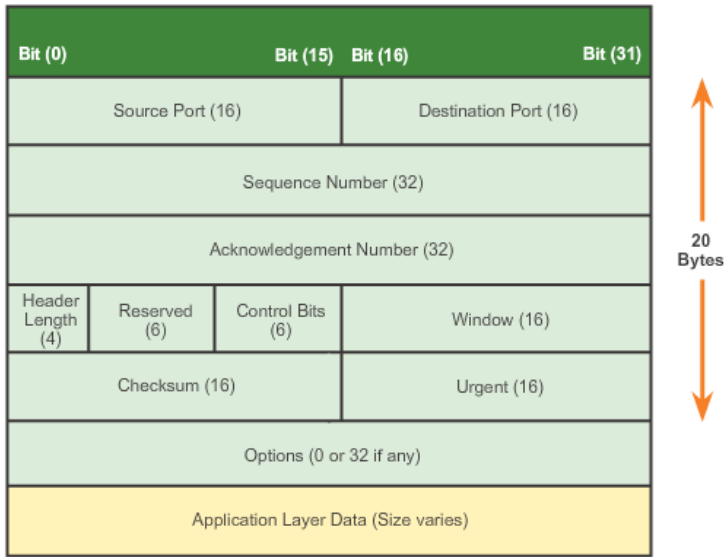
Bit (0) Bit (15) Bit (16) Bit (31)

Source Port (16)
Destination Port (16)

Sequence Number (32)

Acknowledgement Number (32)

Header Length (4)
Reserved (6)
Control Bits (6)
Window (16)

Checksum (16)
Urgent (16)

Options (0 or 32 if any)

Application Layer Data (Size varies)

20 Bytes